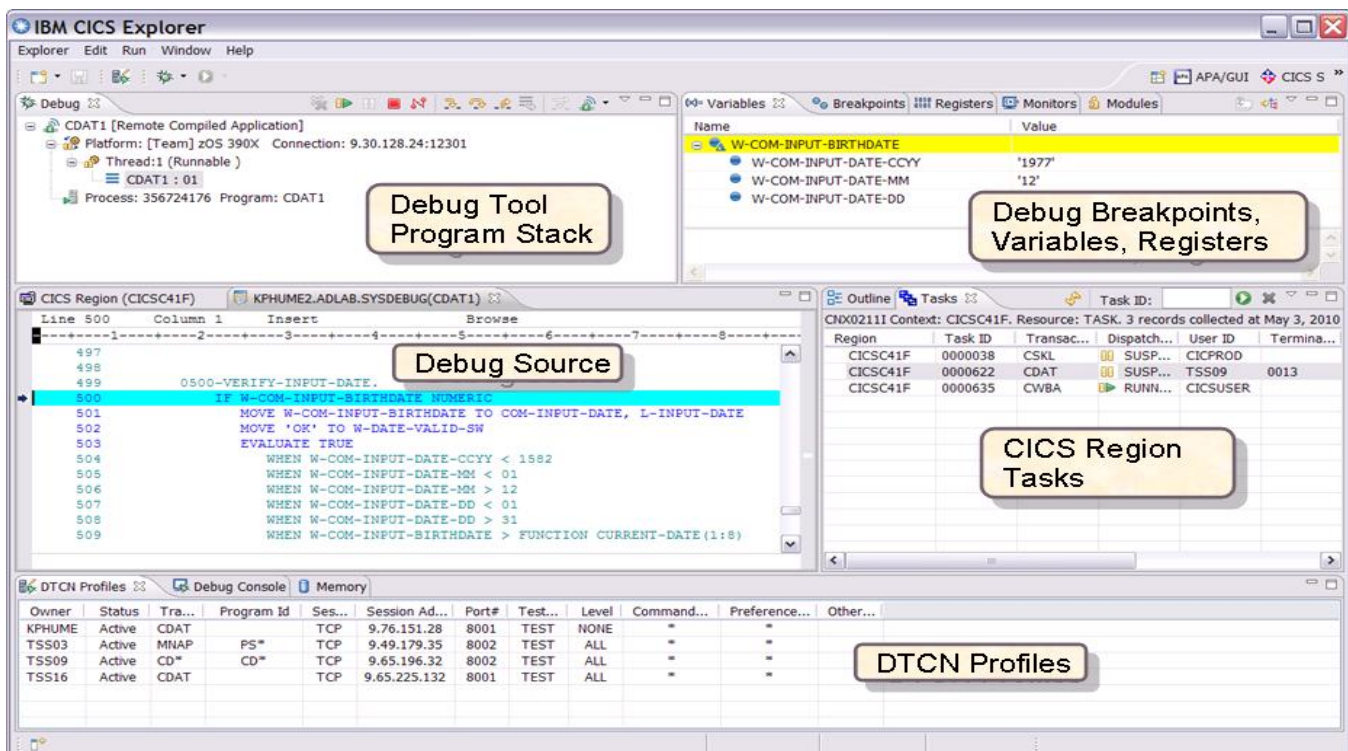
IBM CICS Explorer

Explorer Edit Run Window Help

APA/GUI CICS S »

Debug

CDAT1 [Remote Compiled Application]
Platform: [Team] zOS 390X Connection: 9.30.128.24:12301
Thread:1 (Runnable )
CDAT1 : 01
Process: 356724176 Program: CDAT1

Debug Tool Program Stack

Variables | Breakpoints | Registers | Monitors | Modules

| Name | Value |
|---|---|
| W-COM-INPUT-BIRTHDATE | |
| W-COM-INPUT-DATE-CCYY | '1977' |
| W-COM-INPUT-DATE-MM | '12' |
| W-COM-INPUT-DATE-DD | |

Debug Breakpoints, Variables, Registers

CICS Region (CICSC41F) | KPHUME2.ADLAB.SYSDEBUG(CDAT1)

Line 500 Column 1 Insert Browse

----+----1----+----2----+----3----+----4----+----5----+----6----+----7----+----8----+

Debug Source

497
498
499 0500-VERIFY-INPUT-DATE.
500 IF W-COM-INPUT-BIRTHDATE NUMERIC
501 MOVE W-COM-INPUT-BIRTHDATE TO COM-INPUT-DATE, L-INPUT-DATE
502 MOVE 'OK' TO W-DATE-VALID-SW
503 EVALUATE TRUE
504 WHEN W-COM-INPUT-DATE-CCYY < 1582
505 WHEN W-COM-INPUT-DATE-MM < 01
506 WHEN W-COM-INPUT-DATE-MM > 12
507 WHEN W-COM-INPUT-DATE-DD < 01
508 WHEN W-COM-INPUT-DATE-DD > 31
509 WHEN W-COM-INPUT-BIRTHDATE > FUNCTION CURRENT-DATE(1:8)

Outline | Tasks | Task ID:

CNX0211I Context: CICSC41F. Resource: TASK. 3 records collected at May 3, 2010

| Region | Task ID | Transac... | Dispatch... | User ID | Termina... |
|---|---|---|---|---|---|
| CICSC41F | 0000038 | CSKL | SUSP... | CICPROD | |
| CICSC41F | 0000622 | CDAT | SUSP... | TSS09 | 0013 |
| CICSC41F | 0000635 | CWBA | RUNN... | CICSUSER | |

CICS Region Tasks

DTCN Profiles | Debug Console | Memory

| Owner | Status | Tra... | Program Id | Ses... | Session Ad... | Port# | Test... | Level | Command... | Preference... | Other... |
|---|---|---|---|---|---|---|---|---|---|---|---|
| KPHUME | Active | CDAT | | TCP | 9.76.151.28 | 8001 | TEST | NONE | " | " | |
| TSS03 | Active | MNAP | PS* | TCP | 9.49.179.35 | 8002 | TEST | ALL | " | " | |
| TSS09 | Active | CD* | CD* | TCP | 9.65.196.32 | 8002 | TEST | ALL | " | " | |
| TSS16 | Active | CDAT | | TCP | 9.65.225.132 | 8001 | TEST | ALL | " | " | |

DTCN Profiles